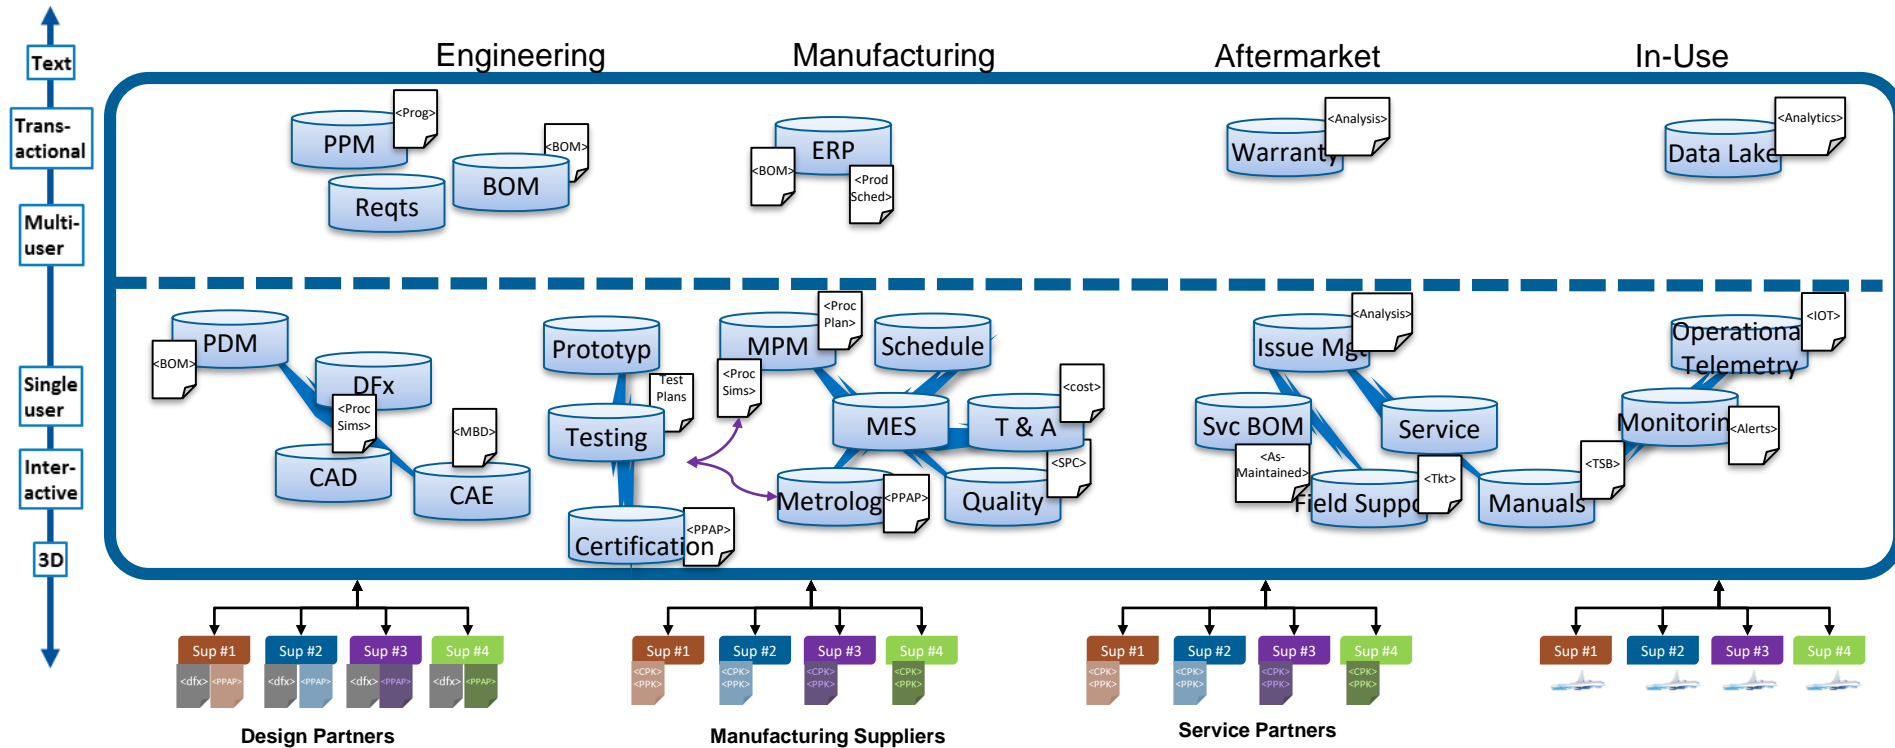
Text

Trans-actional

Multi-user

Single user

Inter-active

3D

Engineering

Manufacturing

Aftermarket

In-Use

PPM <Prog>

BOM <BOM>

Reqts

ERP <BOM> <Prod Sched>

Warranty <Analysis>

Data Lake <Analytics>

PDM <BOM>

DFx <Proc Sims>

CAD

CAE <MBD>

Prototyp

Test Plans

Testing

Certification <PPAP>

MPM <Proc Plan>

<Proc Sims>

Schedule

MES

T & A <cost>

Metrolog <PPAP>

Quality <SPC>

Issue Mg <Analysis>

Svc BOM

Service

<As-Maintained>

Field Supp <Tkt>

Manuals <TSB>

Operational Telemetry <IOT>

Monitorin <Alerts>

Sup #1 Sup #2 Sup #3 Sup #4

<dfx> <PPAP> <dfx> <PPAP> <dfx> <PPAP> <dfx> <PPAP>

Design Partners

Sup #1 Sup #2 Sup #3 Sup #4

<CPK> <PPK> <CPK> <PPK> <CPK> <PPK> <CPK> <PPK>

Manufacturing Suppliers

Sup #1 Sup #2 Sup #3 Sup #4

<CPK> <PPK> <CPK> <PPK> <CPK> <PPK> <CPK> <PPK>

Service Partners

Sup #1 Sup #2 Sup #3 Sup #4